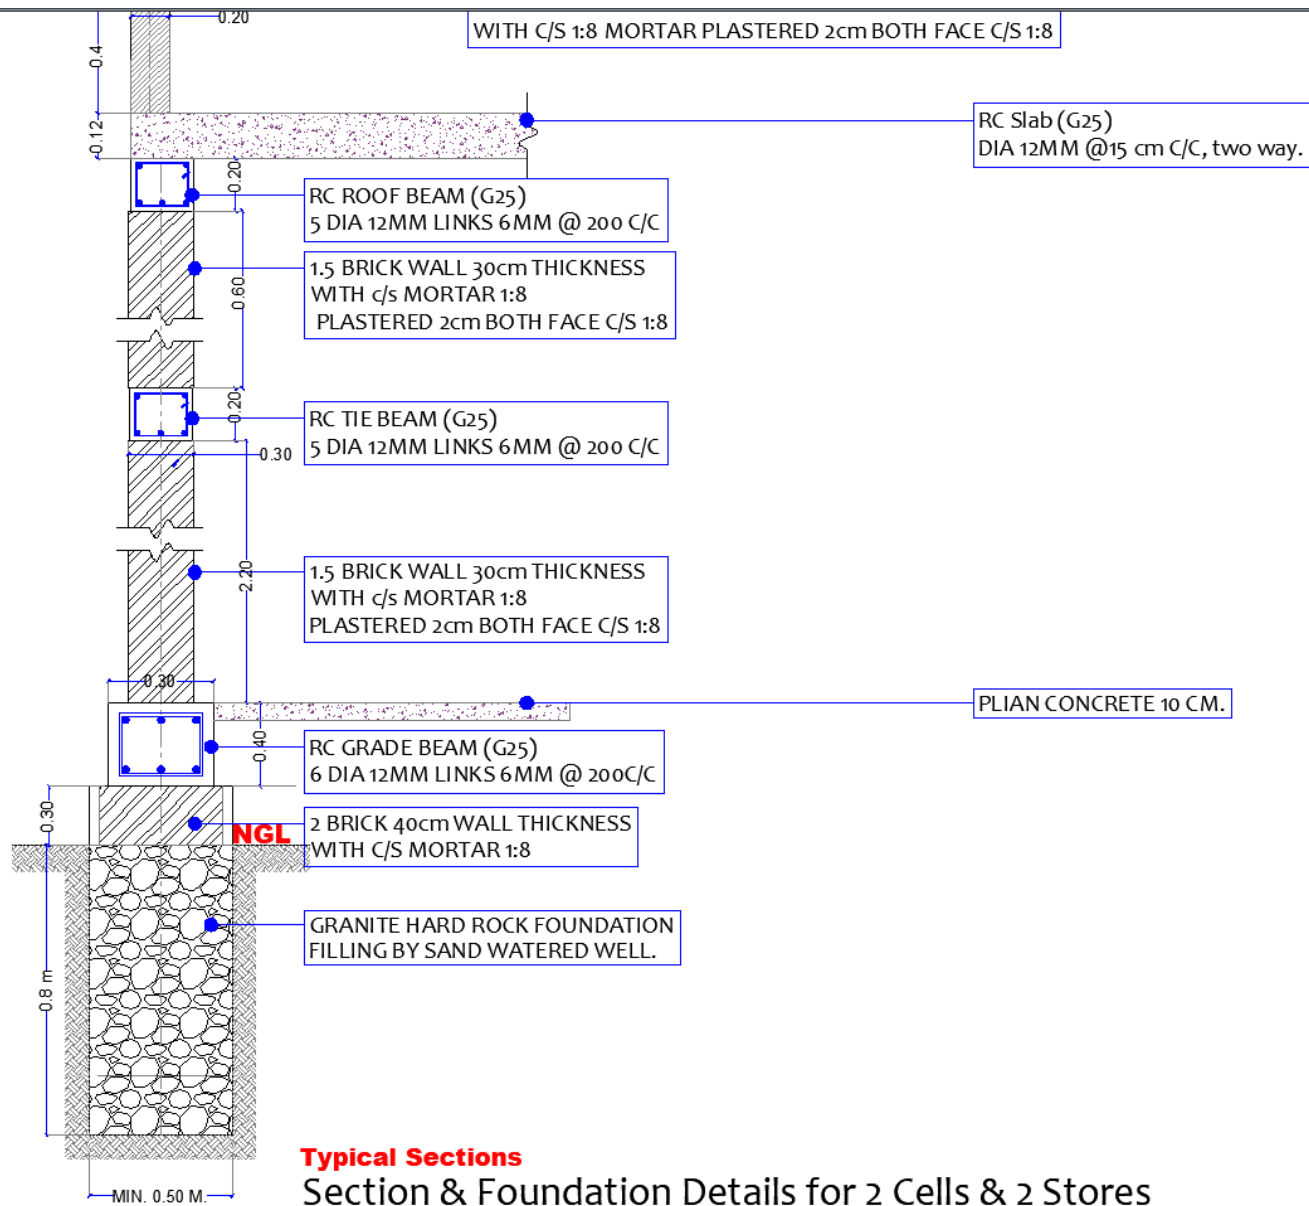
0.20
0.4
0.12
WITH C/S 1:8 MORTAR PLASTERED 2cm BOTH FACE C/S 1:8

RC Slab (G25)
DIA 12MM @15 cm C/C, two way.

0.20
RC ROOF BEAM (G25)
5 DIA 12MM LINKS 6MM @ 200 C/C

0.60
1.5 BRICK WALL 30cm THICKNESS
WITH c/s MORTAR 1:8
PLASTERED 2cm BOTH FACE C/S 1:8

0.20
RC TIE BEAM (G25)
5 DIA 12MM LINKS 6MM @ 200 C/C

0.30
2.20
1.5 BRICK WALL 30cm THICKNESS
WITH c/s MORTAR 1:8
PLASTERED 2cm BOTH FACE C/S 1:8

0.30
PLIAN CONCRETE 10 CM.

0.40
RC GRADE BEAM (G25)
6 DIA 12MM LINKS 6MM @ 200C/C

0.30
NGL
2 BRICK 40cm WALL THICKNESS
WITH C/S MORTAR 1:8

GRANITE HARD ROCK FOUNDATION
FILLING BY SAND WATERED WELL.

0.8 m
MIN. 0.50 M.

Typical Sections
Section & Foundation Details for 2 Cells & 2 Stores